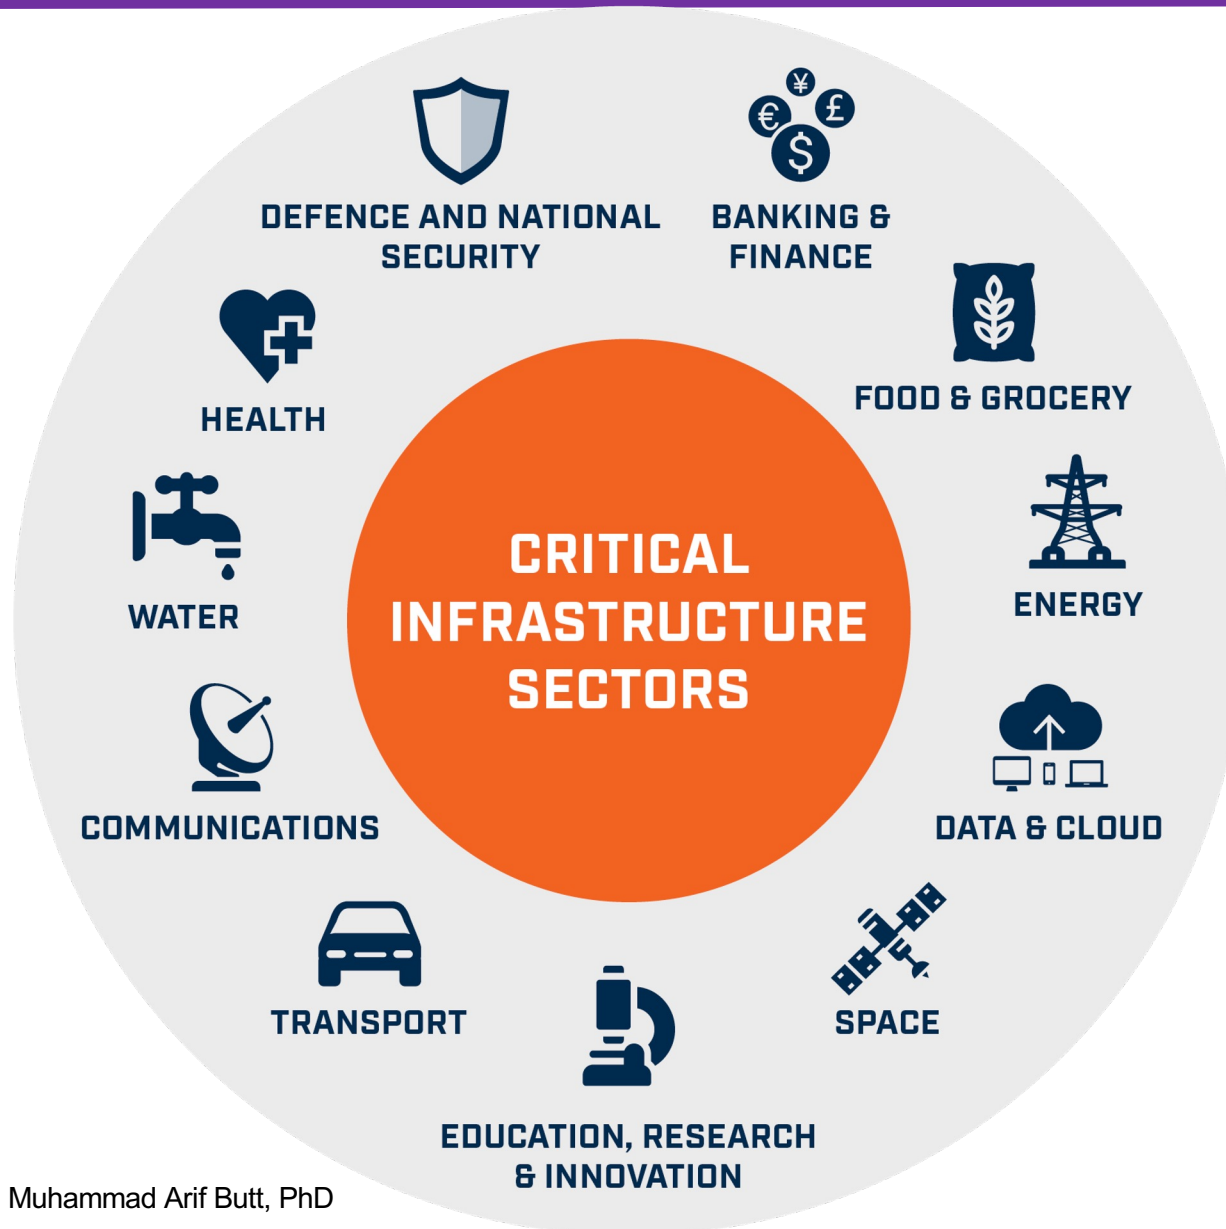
DEFENCE AND NATIONAL SECURITY

BANKING & FINANCE

HEALTH

FOOD & GROCERY

CRITICAL INFRASTRUCTURE SECTORS

WATER

ENERGY

COMMUNICATIONS

DATA & CLOUD

TRANSPORT

SPACE

EDUCATION, RESEARCH & INNOVATION

Muhammad Arif Butt, PhD